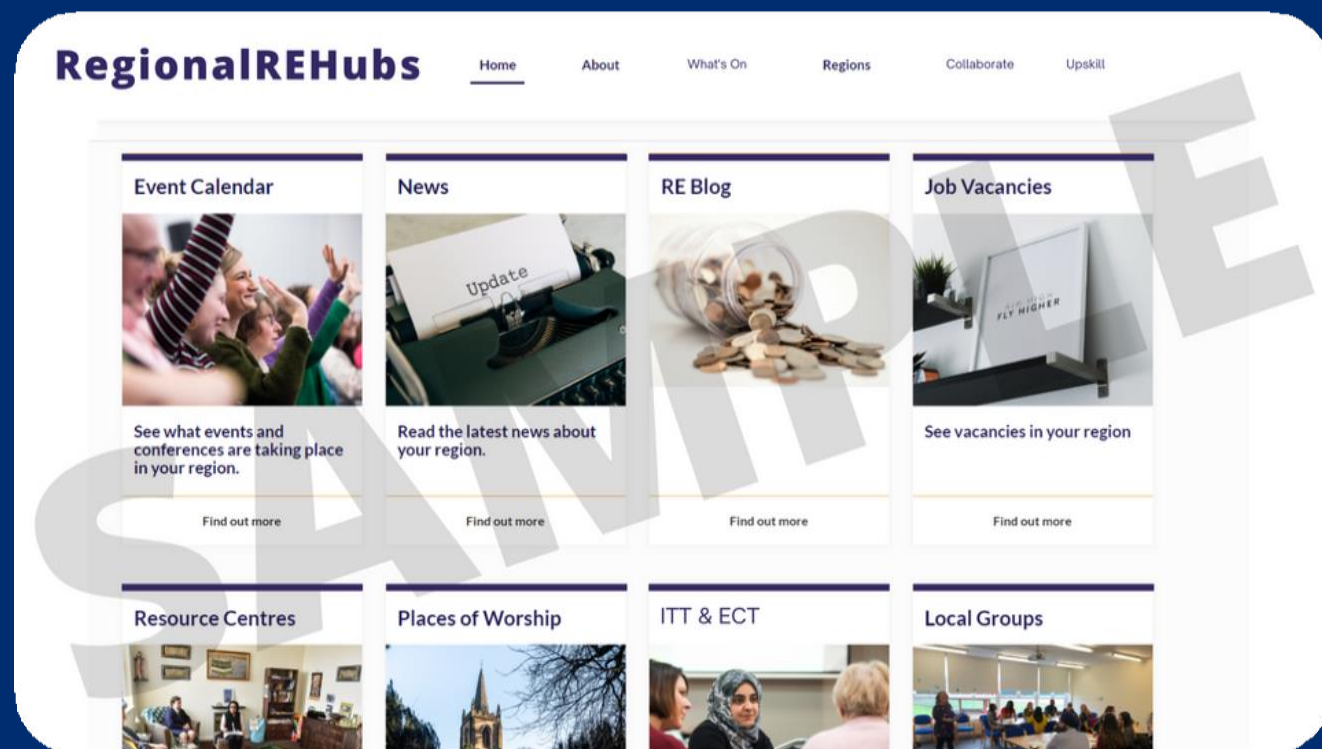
RegionalREHubs

Home About What's On Regions Collaborate Upskill

Event Calendar

See what events and conferences are taking place in your region.

Find out more

News

Update

Read the latest news about your region.

Find out more

RE Blog

Find out more

Job Vacancies

FLY HIGHER

See vacancies in your region

Find out more

Resource Centres

Places of Worship

ITT & ECT

Local Groups

SAMPLE